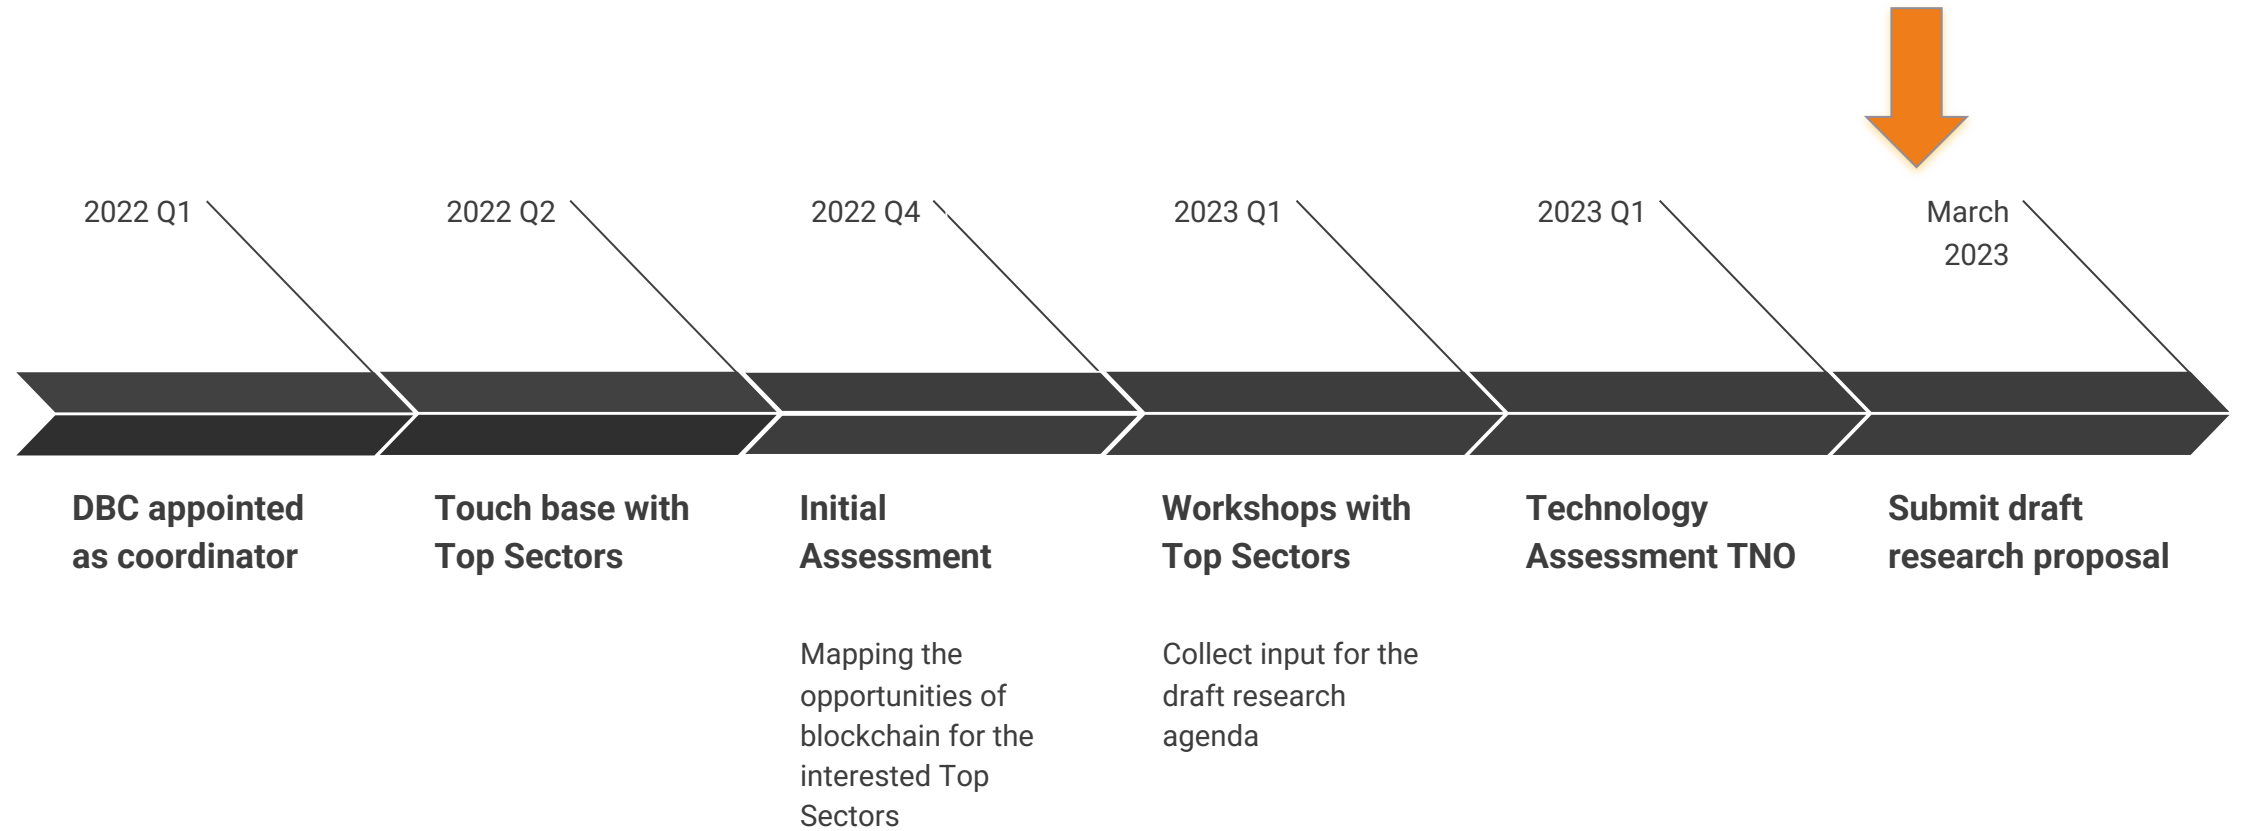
2022 Q1

DBC appointed as coordinator

2022 Q2

Touch base with Top Sectors

2022 Q4

Initial Assessment

Mapping the opportunities of blockchain for the interested Top Sectors

2023 Q1

Workshops with Top Sectors

Collect input for the draft research agenda

2023 Q1

Technology Assessment TNO

March 2023

Submit draft research proposal